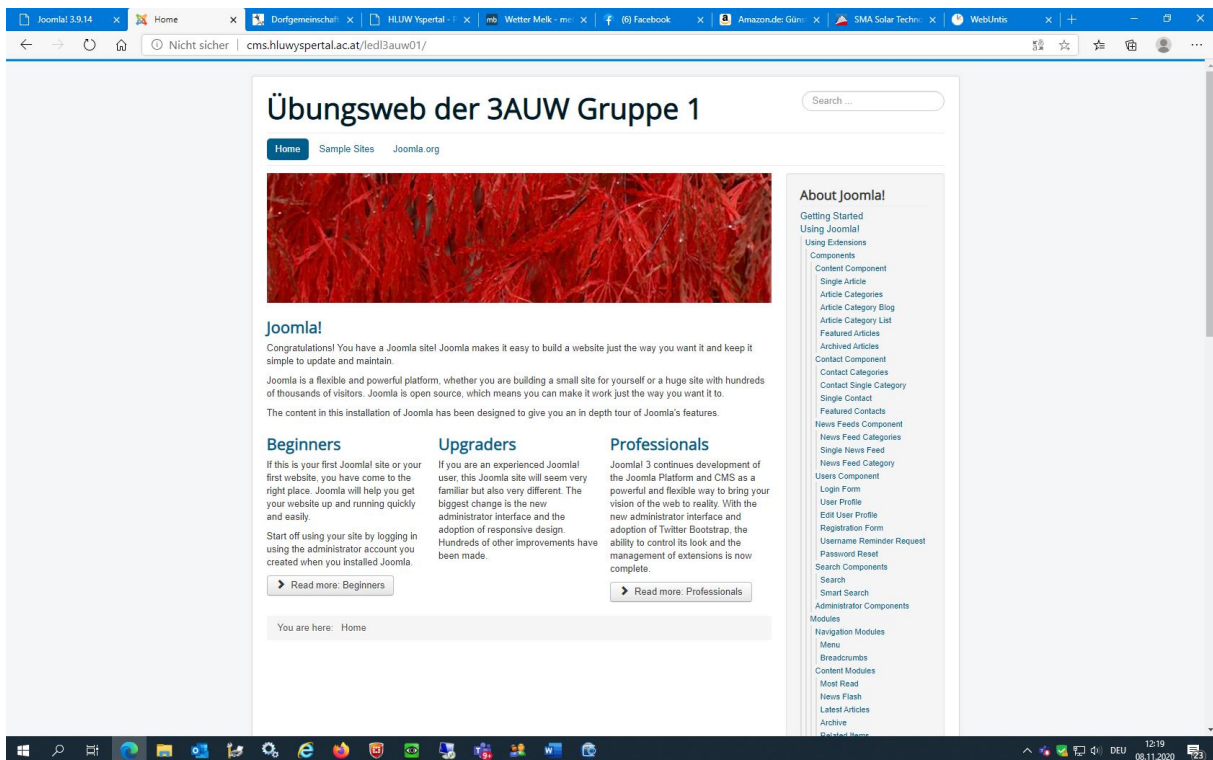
Joomla! 3.9.14 × | Home × | Dorfgemeinschaft × | HLUW Yspertal - F × | Wetter Melk - me × | (6) Facebook × | Amazon.de: Günst × | SMA Solar Techno × | WebUntis ×

Nicht sicher | cms.hluwyspertal.ac.at/ledl3auw01/

Übungsweb der 3AUW Gruppe 1

Search ...

Home Sample Sites Joomla.org

Joomla!

Congratulations! You have a Joomla site! Joomla makes it easy to build a website just the way you want it and keep it simple to update and maintain.

Joomla is a flexible and powerful platform, whether you are building a small site for yourself or a huge site with hundreds of thousands of visitors. Joomla is open source, which means you can make it work just the way you want it to.

The content in this installation of Joomla has been designed to give you an in depth tour of Joomla's features.

Beginners

If this is your first Joomla! site or your first website, you have come to the right place. Joomla will help you get your website up and running quickly and easily.

Start off using your site by logging in using the administrator account you created when you installed Joomla.

Read more: Beginners

Upgraders

If you are an experienced Joomla! user, this Joomla site will seem very familiar but also very different. The biggest change is the new administrator interface and the adoption of responsive design. Hundreds of other improvements have been made.

Professionals

Joomla! 3 continues development of the Joomla Platform and CMS as a powerful and flexible way to bring your vision of the web to reality. With the new administrator interface and adoption of Twitter Bootstrap, the ability to control its look and the management of extensions is now complete.

Read more: Professionals

You are here: Home

About Joomla!

Getting Started
Using Joomla!
Using Extensions
Components
Content Component
Single Article
Article Categories
Article Category Blog
Article Category List
Featured Articles
Archived Articles
Contact Component
Contact Categories
Contact Single Category
Single Contact
Featured Contacts
News Feeds Component
News Feed Categories
Single News Feed
News Feed Category
Users Component
Login Form
User Profile
Edit User Profile
Registration Form
Username Reminder Request
Password Reset
Search Components
Search
Smart Search
Administrator Components
Modules
Navigation Modules
Menu
Breadcrumbs
Content Modules
Most Read
News Flash
Latest Articles
Archive
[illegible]

DEU 12:19 08.11.2020 23